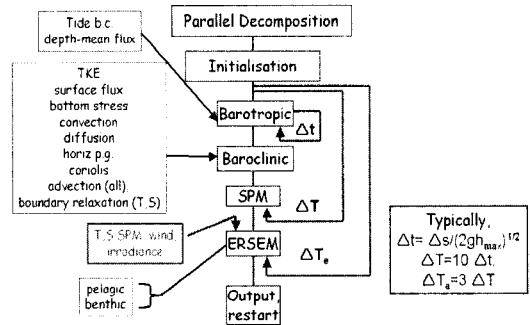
Tide b.c.
depth-mean flux

Parallel Decomposition

Initialisation

TKE
surface flux
bottom stress
convection
diffusion
horiz p.g.
coriolis
advection (all).
boundary relaxation (T,S)

Barotropic

$\Delta t$

Baroclinic

SPM

$\Delta T$

T,S,SPM, wind, irradiance

ERSEM

$\Delta T_e$

pelagic
benthic

Output,
restart

Typically,
$\Delta t = \Delta s/(2gh_{max})^{1/2}$
$\Delta T = 10\ \Delta t$
$\Delta T_e = 3\ \Delta T$